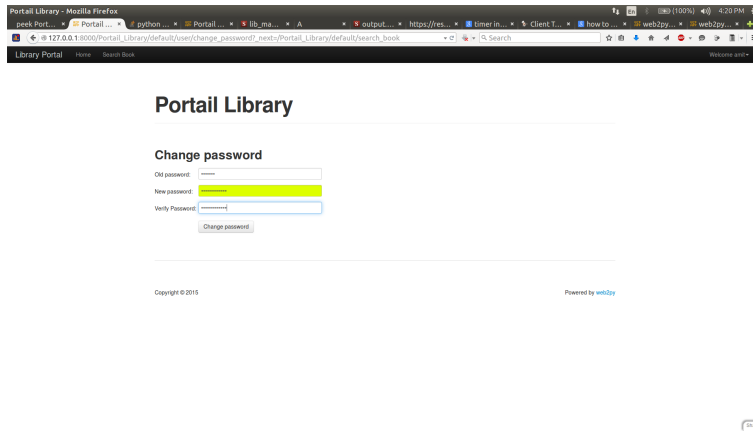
Portail Library - Mozilla Firefox

peek Port... × Portail ... × python ... × Portail ... × lib_ma... × A × output.... × https://res... × timer in... × Client T... × how to ... × web2py... × web2py... ×

127.0.0.1:8000/Portail_Library/default/user/change_password?_next=/Portail_Library/default/search_book

Search

(100%) 4:20 PM

Library Portal Home Search Book

Welcome amit

Portail Library

Change password

Old password: ••••••

New password: ••••••••••••

Verify Password: ••••••••••••

Change password

Copyright © 2015

Powered by web2py